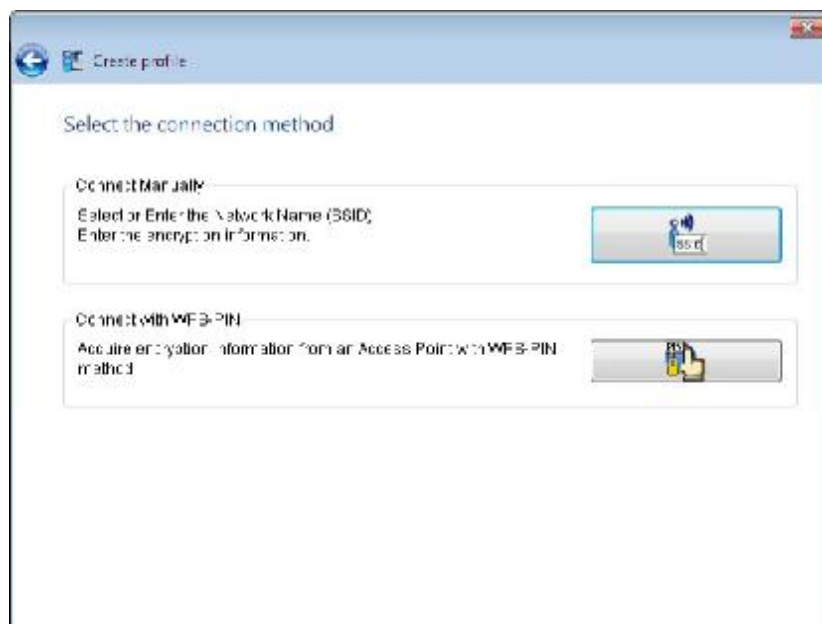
Create profile

Select the connection method

Connect Manually

Select or Enter the Network Name (SSID)
Enter the encryption information.

SSID

Connect with WPS-PIN

Acquire encryption information from an Access Point with WPS-PIN method

PIN